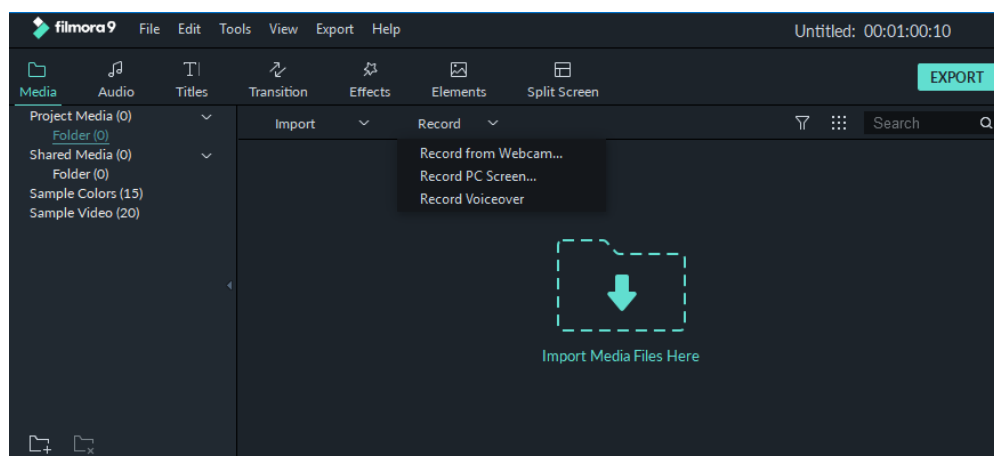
filmora9 File Edit Tools View Export Help

Untitled: 00:01:00:10

Media Audio Titles Transition Effects Elements Split Screen

EXPORT

Project Media (0)
Folder (0)
Shared Media (0)
Folder (0)
Sample Colors (15)
Sample Video (20)

Import Record

Search

Record from Webcam...
Record PC Screen...
Record Voiceover

Import Media Files Here